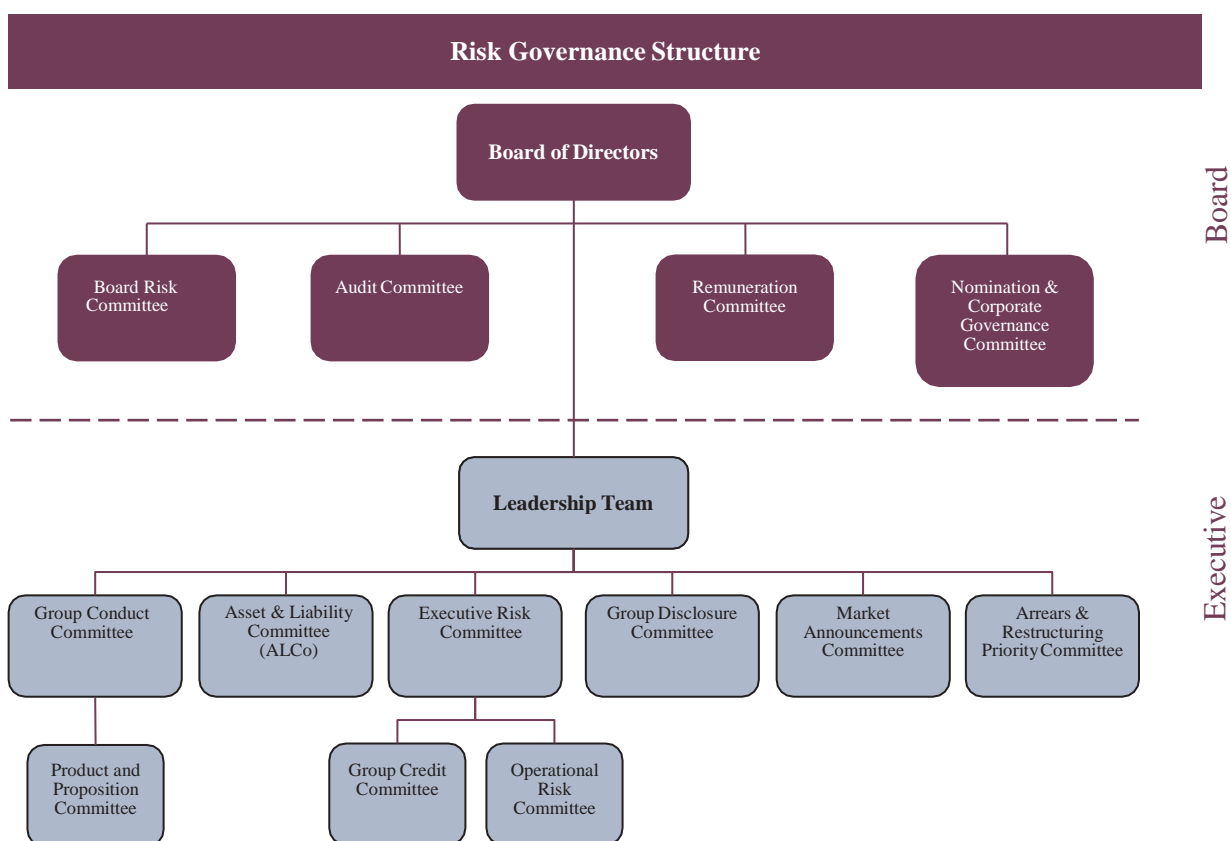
Risk Governance Structure

Board of Directors

Board

Board Risk Committee

Audit Committee

Remuneration Committee

Nomination & Corporate Governance Committee

Leadership Team

Executive

Group Conduct Committee

Asset & Liability Committee (ALCo)

Executive Risk Committee

Group Disclosure Committee

Market Announcements Committee

Arrears & Restructuring Priority Committee

Product and Proposition Committee

Group Credit Committee

Operational Risk Committee